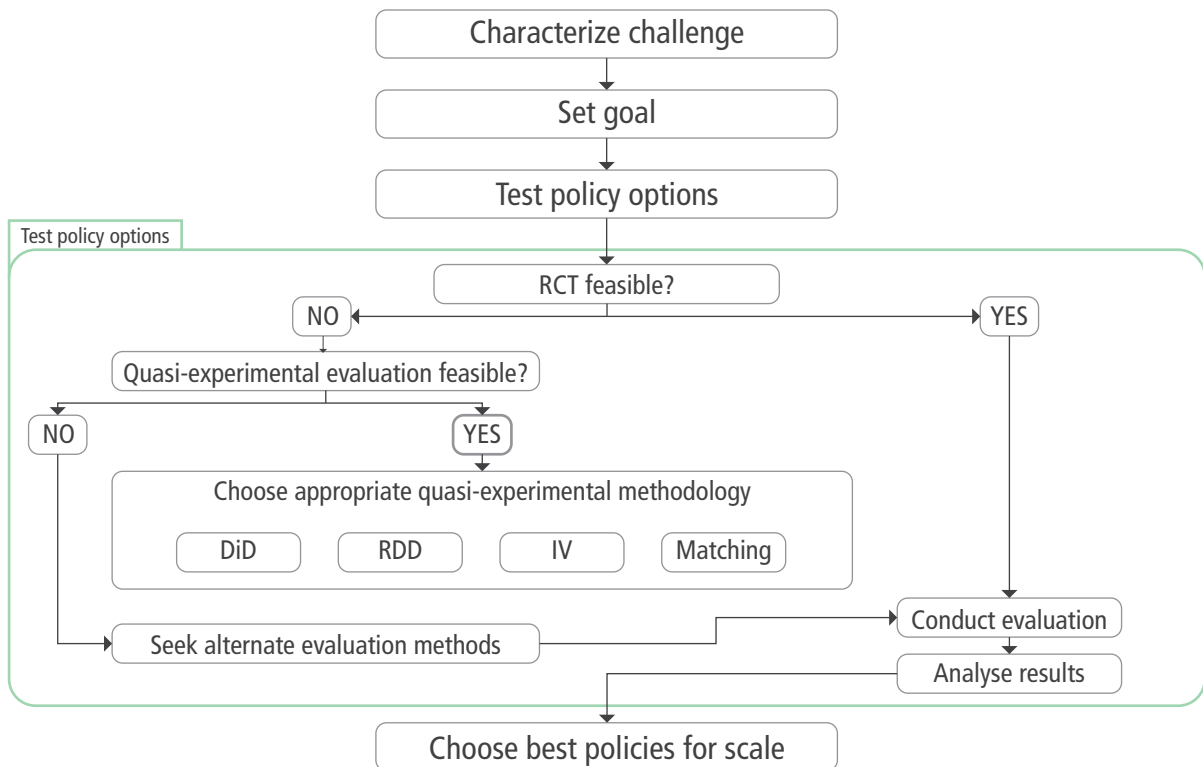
Characterize challenge

Set goal

Test policy options

Test policy options

RCT feasible?

NO

YES

Quasi-experimental evaluation feasible?

NO

YES

Choose appropriate quasi-experimental methodology

DiD

RDD

IV

Matching

Seek alternate evaluation methods

Conduct evaluation

Analyse results

Choose best policies for scale